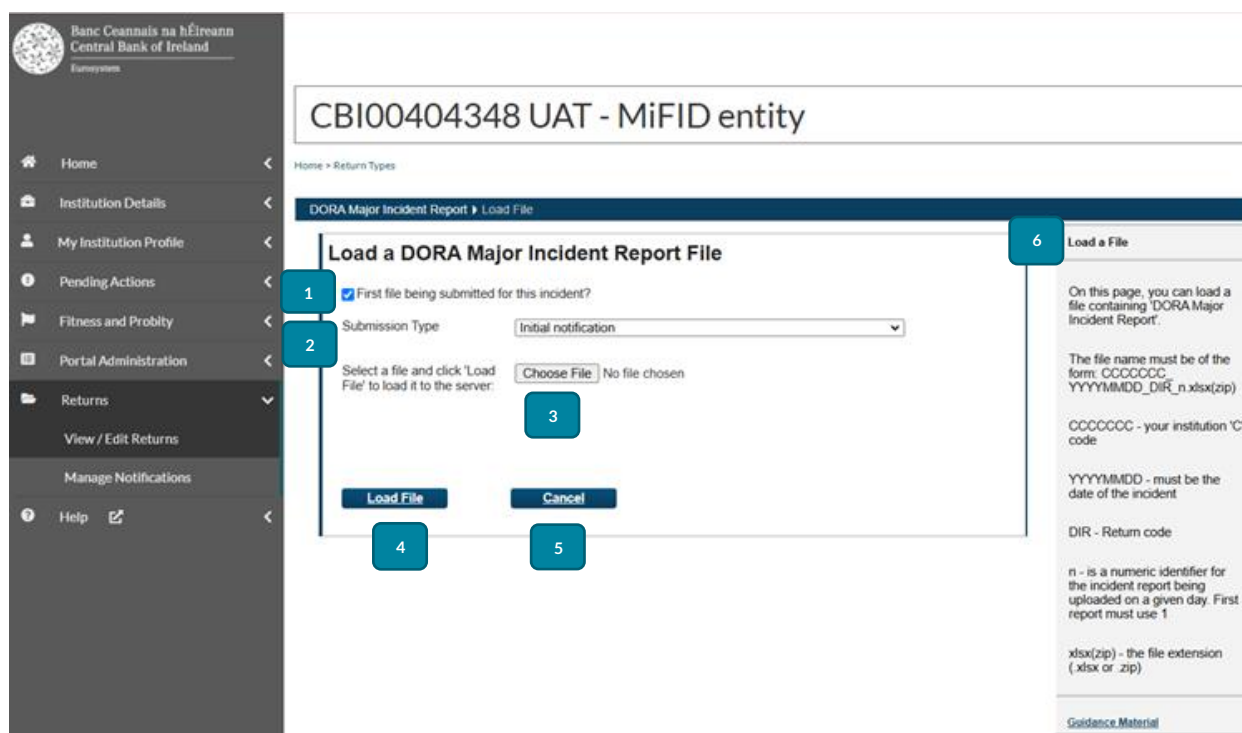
Banc Ceannais na hÉireann
Central Bank of Ireland
Eurosystem

Home
Institution Details
My Institution Profile
Pending Actions
Fitness and Probity
Portal Administration
Returns
View / Edit Returns
Manage Notifications
Help

CBI00404348 UAT - MiFID entity

Home > Return Types

DORA Major Incident Report ▸ Load File

Load a DORA Major Incident Report File

1
First file being submitted for this incident?

2
Submission Type
Initial notification

Select a file and click 'Load File' to load it to the server:
Choose File No file chosen

3

Load File
Cancel

4
5

6
Load a File

On this page, you can load a file containing 'DORA Major Incident Report'.

The file name must be of the form: CCCCCCC_YYYYMMDD_DIR_n.xlsx(zip)

CCCCCCC - your institution 'C code

YYYYMMDD - must be the date of the incident

DIR - Return code

n - is a numeric identifier for the incident report being uploaded on a given day. First report must use 1

xlsx(zip) - the file extension (.xlsx or .zip)

Guidance Material